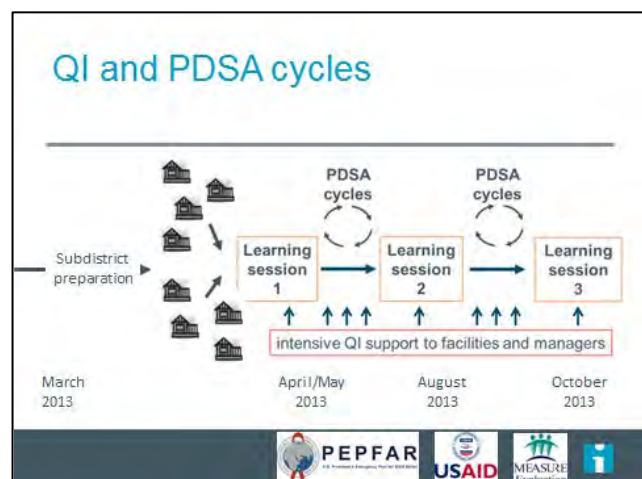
QI and PDSA cycles

Subdistrict preparation

PDSA cycles

PDSA cycles

Learning session 1

Learning session 2

Learning session 3

intensive QI support to facilities and managers

March 2013

April/May 2013

August 2013

October 2013

PEPFAR

USAID

MEASURE Evaluation